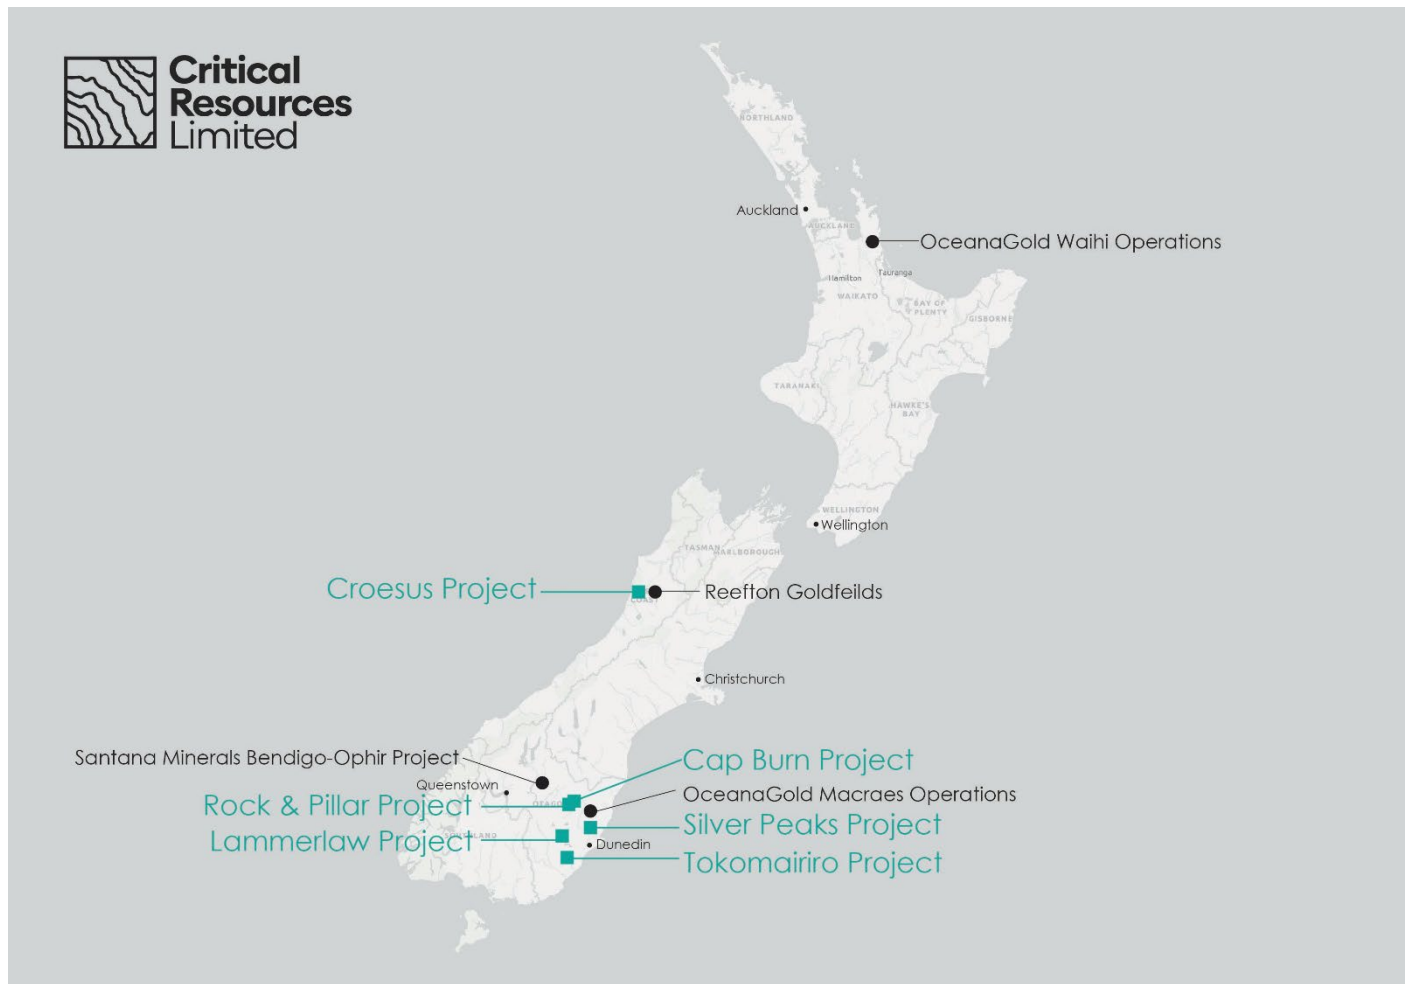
Critical Resources Limited

NORTHLAND

Auckland

AUCKLAND

OceanaGold Waihi Operations

Hamilton

Tauranga

WAIKATO

BAY OF PLENTY

GISBORNE

TARANAKI

HAWKE'S BAY

WELLINGTON

Wellington

TASMAN

MARLBOROUGH

Croesus Project

Reefton Goldfeilds

COAST

Christchurch

Santana Minerals Bendigo-Ophir Project

Cap Burn Project

Queenstown

OTAGO

Rock & Pillar Project

OceanaGold Macraes Operations

Silver Peaks Project

Lammerlaw Project

LAND

Dunedin

Tokomairiro Project